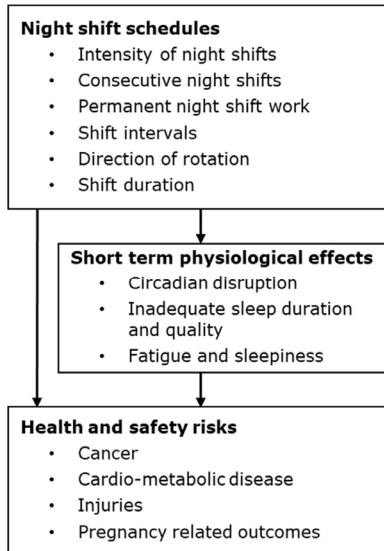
**Night shift schedules**
- Intensity of night shifts
- Consecutive night shifts
- Permanent night shift work
- Shift intervals
- Direction of rotation
- Shift duration

**Short term physiological effects**
- Circadian disruption
- Inadequate sleep duration and quality
- Fatigue and sleepiness

**Health and safety risks**
- Cancer
- Cardio-metabolic disease
- Injuries
- Pregnancy related outcomes